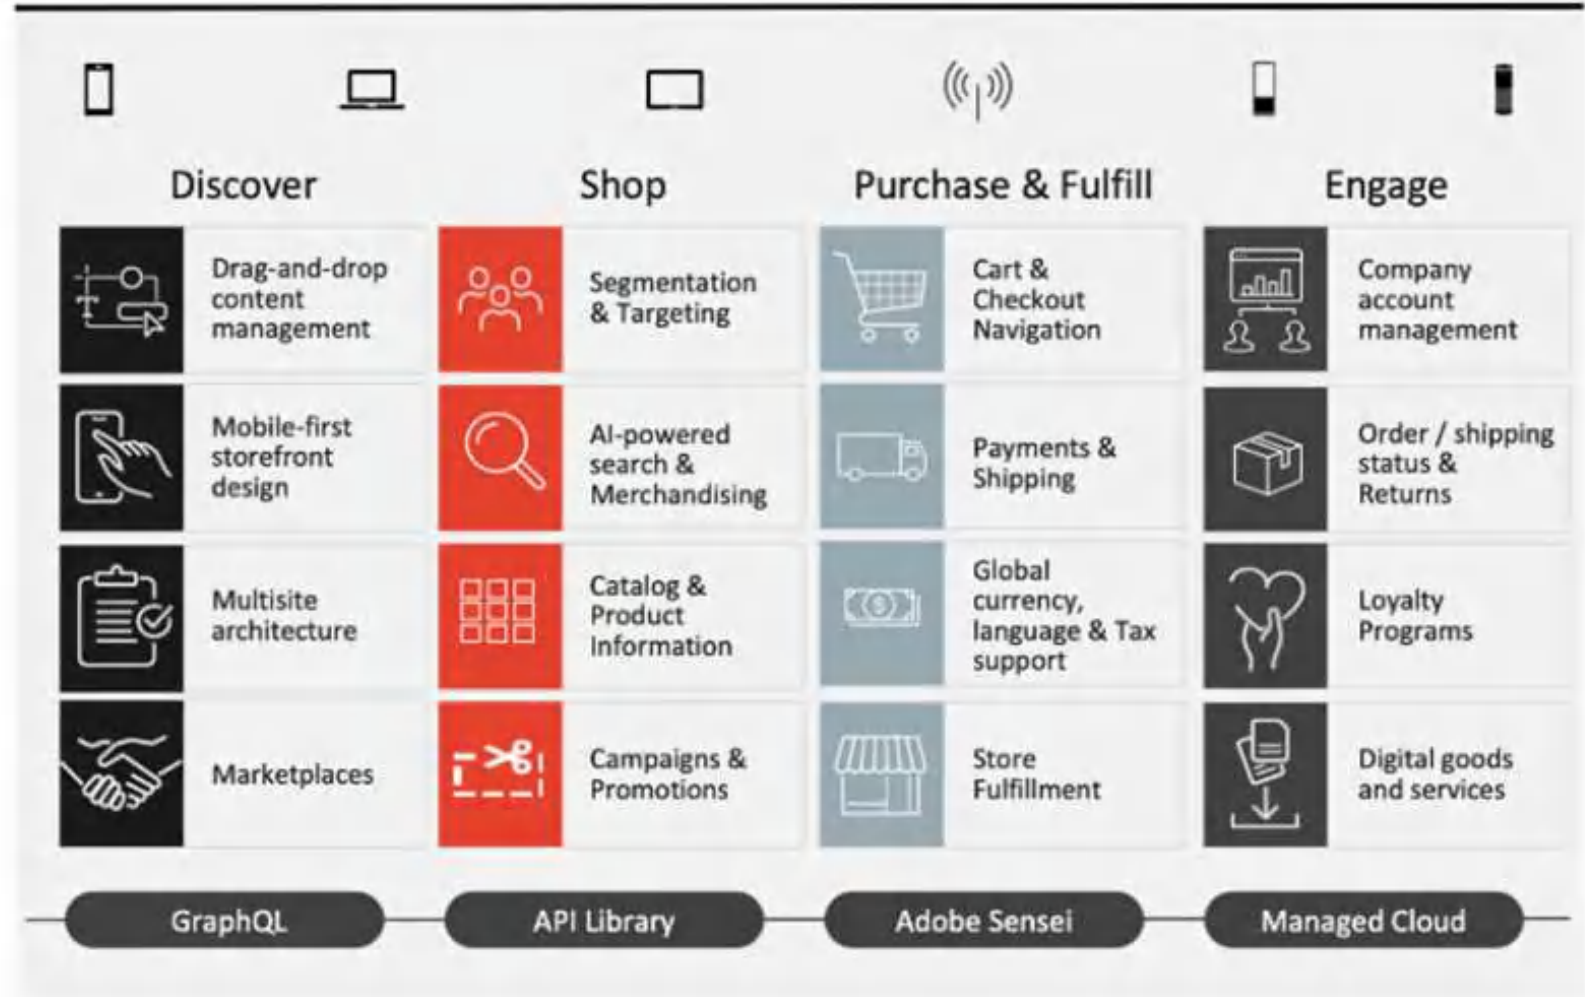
Discover

Drag-and-drop content management

Mobile-first storefront design

Multisite architecture

Marketplaces

Shop

Segmentation & Targeting

AI-powered search & Merchandising

Catalog & Product Information

Campaigns & Promotions

Purchase & Fulfill

Cart & Checkout Navigation

Payments & Shipping

Global currency, language & Tax support

Store Fulfillment

Engage

Company account management

Order / shipping status & Returns

Loyalty Programs

Digital goods and services

GraphQL

API Library

Adobe Sensei

Managed Cloud